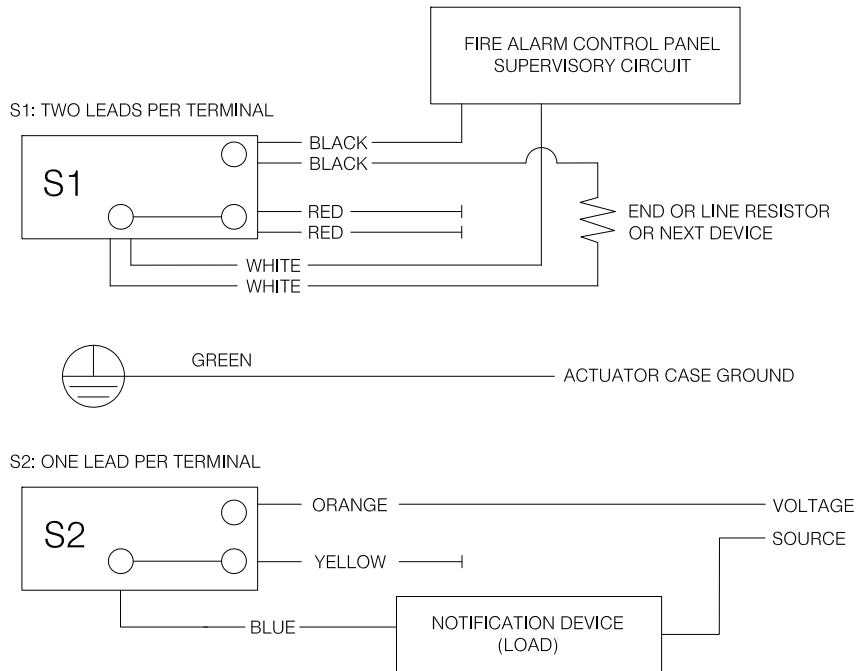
FIRE ALARM CONTROL PANEL
SUPERVISORY CIRCUIT

S1: TWO LEADS PER TERMINAL

S1

BLACK
BLACK
RED
RED
WHITE
WHITE

END OR LINE RESISTOR
OR NEXT DEVICE

GREEN

ACTUATOR CASE GROUND

S2: ONE LEAD PER TERMINAL

S2

ORANGE
YELLOW
BLUE

VOLTAGE
SOURCE

NOTIFICATION DEVICE
(LOAD)